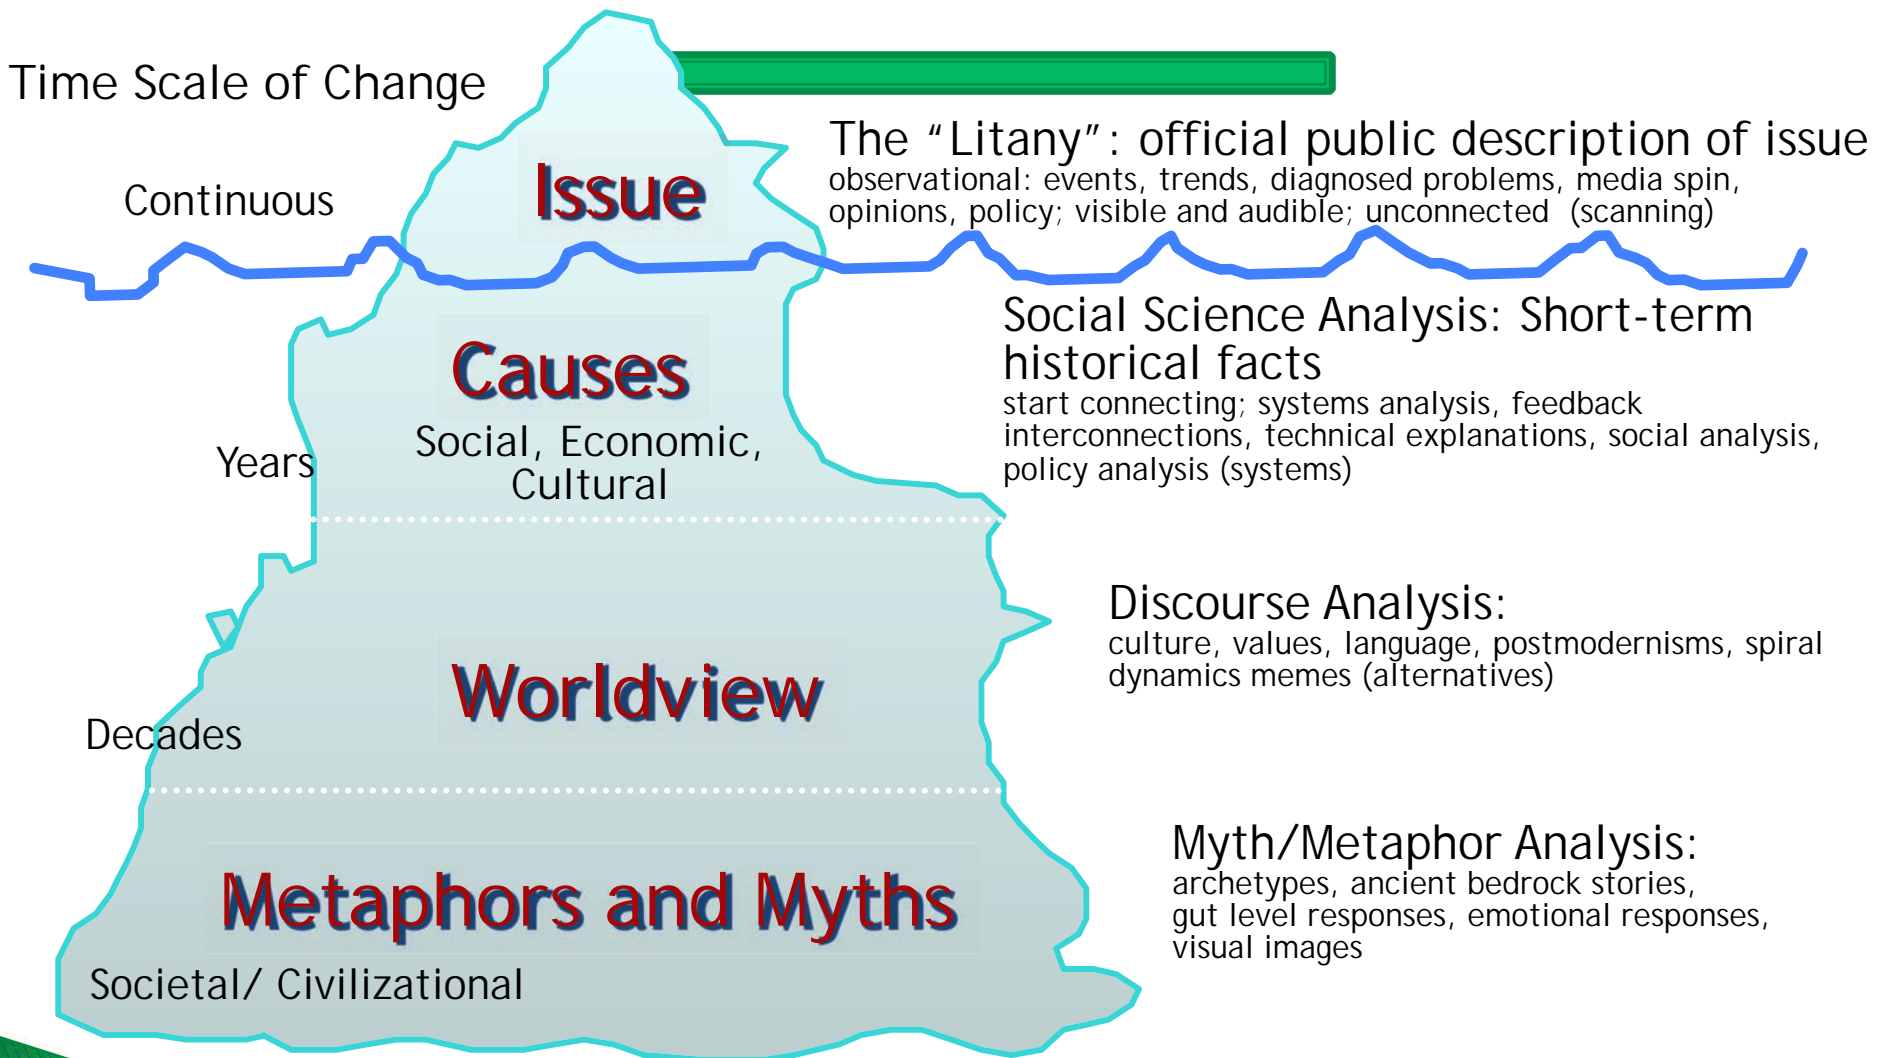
Time Scale of Change

Continuous

Issue

The “Litany”: official public description of issue
observational: events, trends, diagnosed problems, media spin, opinions, policy; visible and audible; unconnected (scanning)

Causes
Social, Economic, Cultural

Years

Social Science Analysis: Short-term historical facts
start connecting; systems analysis, feedback interconnections, technical explanations, social analysis, policy analysis (systems)

Worldview

Decades

Discourse Analysis:
culture, values, language, postmodernisms, spiral dynamics memes (alternatives)

Metaphors and Myths

Societal/ Civilizational

Myth/Metaphor Analysis:
archetypes, ancient bedrock stories, gut level responses, emotional responses, visual images